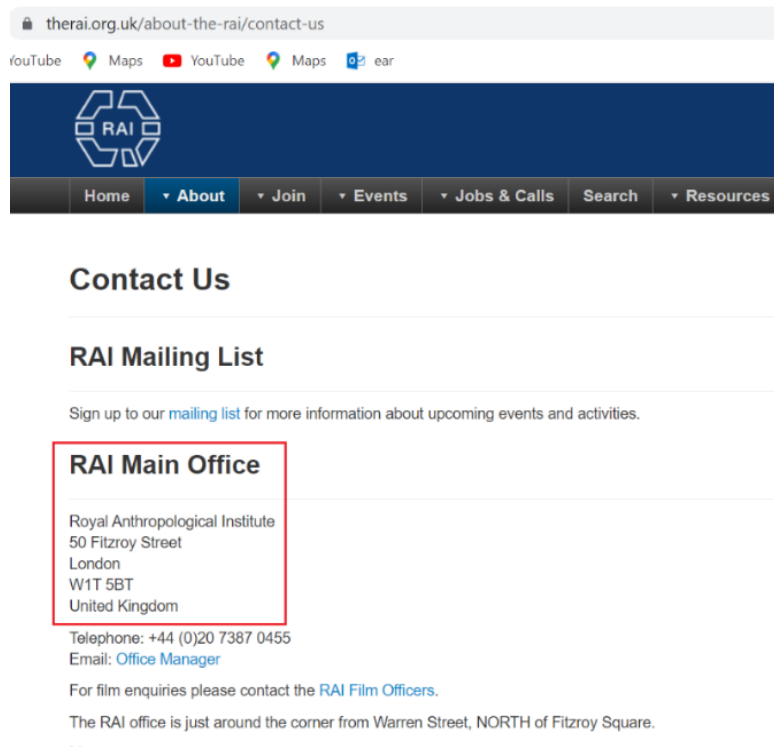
therai.org.uk/about-the-rai/contact-us

YouTube Maps YouTube Maps ear

RAI

Home ▾ About ▾ Join ▾ Events ▾ Jobs & Calls Search ▾ Resources

Contact Us

RAI Mailing List

Sign up to our mailing list for more information about upcoming events and activities.

RAI Main Office

Royal Anthropological Institute
50 Fitzroy Street
London
W1T 5BT
United Kingdom

Telephone: +44 (0)20 7387 0455
Email: Office Manager

For film enquiries please contact the RAI Film Officers.

The RAI office is just around the corner from Warren Street, NORTH of Fitzroy Square.